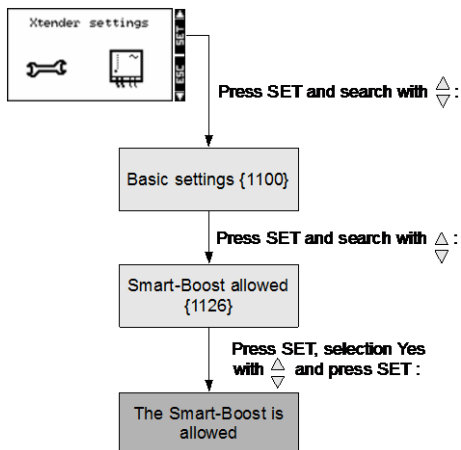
Xtender settings

SET

ESC

Press SET and search with $\frac{\triangle}{\triangledown}$ :

Basic settings {1100}

Press SET and search with $\frac{\triangle}{\triangledown}$ :

Smart-Boost allowed {1126}

Press SET, selection Yes with $\frac{\triangle}{\triangledown}$ and press SET :

The Smart-Boost is allowed